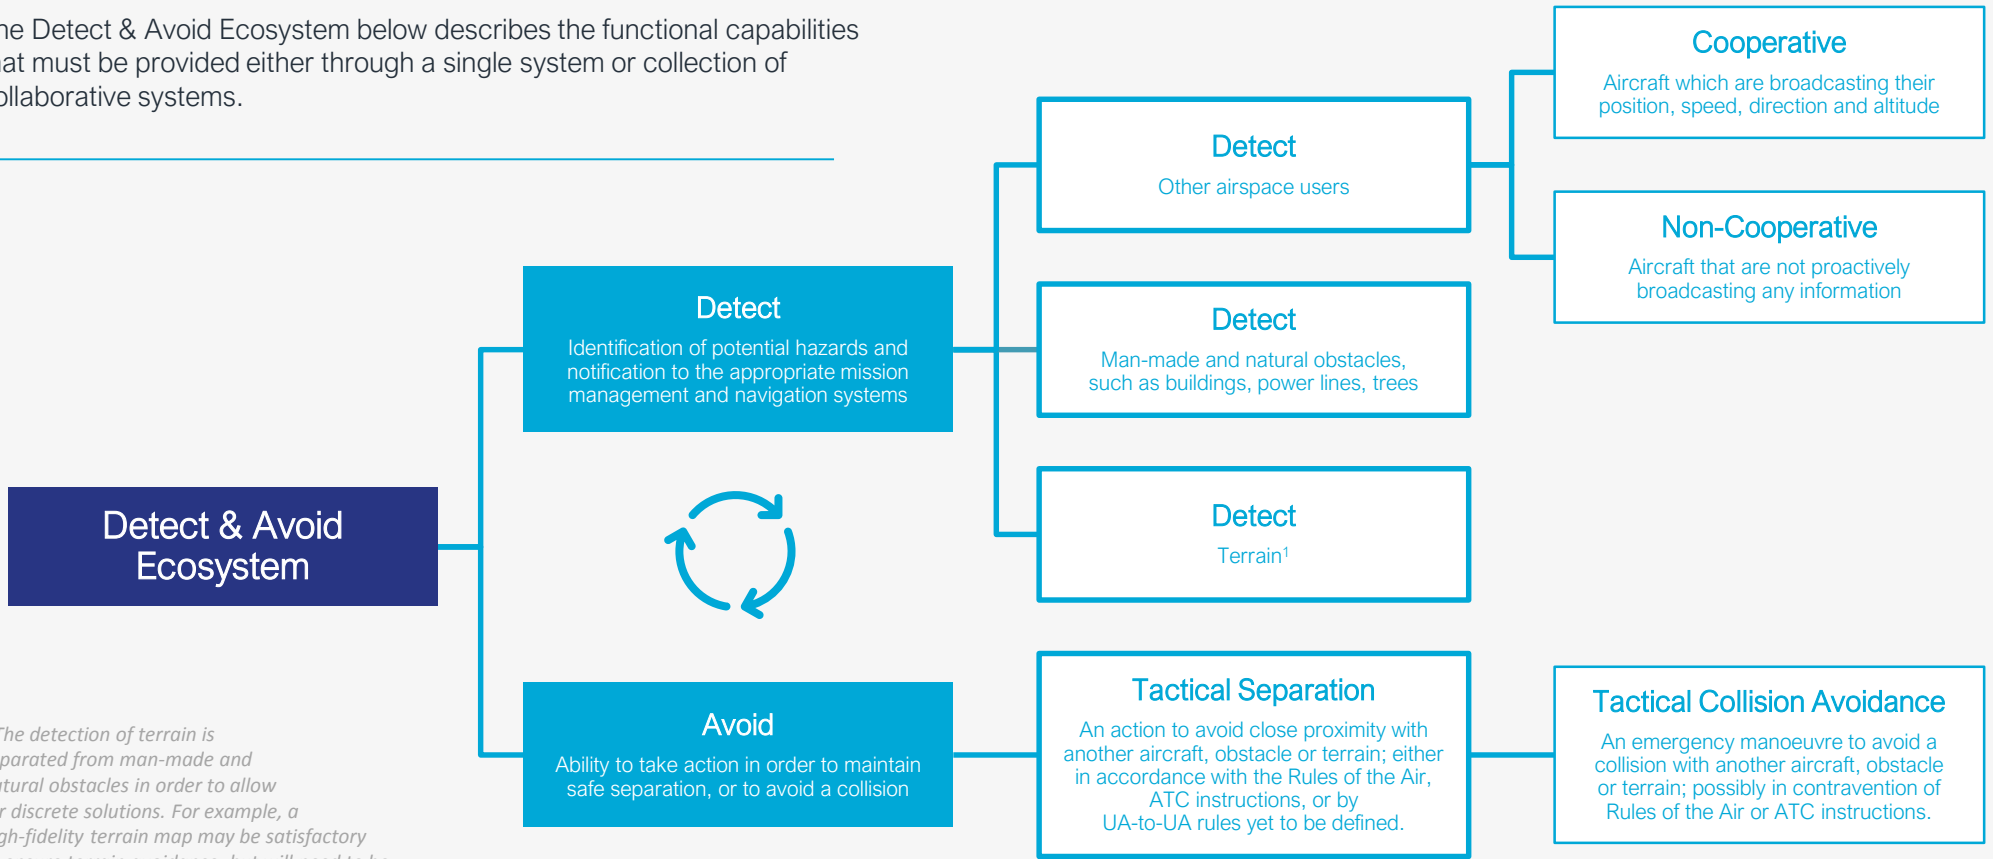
he Detect & Avoid Ecosystem below describes the functional capabilities at must be provided either through a single system or collection of ollaborative systems.

Detect & Avoid Ecosystem

Detect
Identification of potential hazards and notification to the appropriate mission management and navigation systems

Avoid
Ability to take action in order to maintain safe separation, or to avoid a collision

Detect
Other airspace users

Detect
Man-made and natural obstacles, such as buildings, power lines, trees

Detect
Terrain$^1$

Tactical Separation
An action to avoid close proximity with another aircraft, obstacle or terrain; either in accordance with the Rules of the Air, ATC instructions, or by UA-to-UA rules yet to be defined.

Cooperative
Aircraft which are broadcasting their position, speed, direction and altitude

Non-Cooperative
Aircraft that are not proactively broadcasting any information

Tactical Collision Avoidance
An emergency manoeuvre to avoid a collision with another aircraft, obstacle or terrain; possibly in contravention of Rules of the Air or ATC instructions.

he detection of terrain is parated from man-made and tural obstacles in order to allow r discrete solutions. For example, a gh-fidelity terrain map may be satisfactory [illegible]